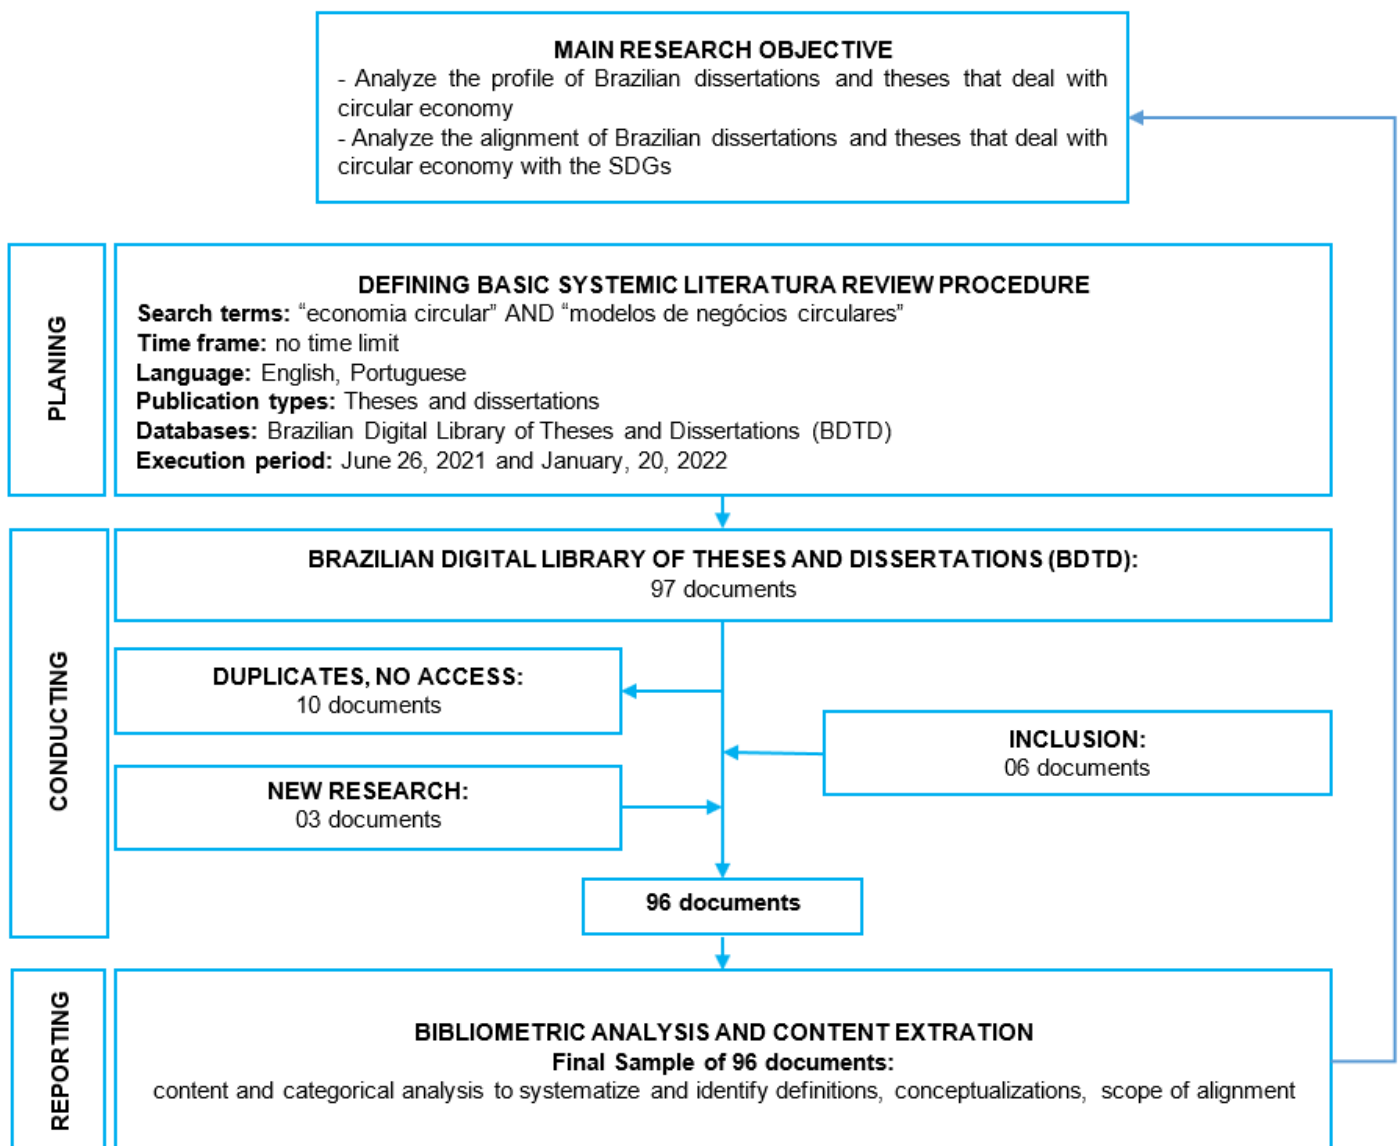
MAIN RESEARCH OBJECTIVE
- Analyze the profile of Brazilian dissertations and theses that deal with circular economy
- Analyze the alignment of Brazilian dissertations and theses that deal with circular economy with the SDGs

PLANING

DEFINING BASIC SYSTEMIC LITERATURA REVIEW PROCEDURE
**Search terms:** “economia circular” AND “modelos de negócios circulares”
**Time frame:** no time limit
**Language:** English, Portuguese
**Publication types:** Theses and dissertations
**Databases:** Brazilian Digital Library of Theses and Dissertations (BDTD)
**Execution period:** June 26, 2021 and January, 20, 2022

CONDUCTING

BRAZILIAN DIGITAL LIBRARY OF THESES AND DISSERTATIONS (BDTD):
97 documents

DUPLICATES, NO ACCESS:
10 documents

INCLUSION:
06 documents

NEW RESEARCH:
03 documents

96 documents

REPORTING

BIBLIOMETRIC ANALYSIS AND CONTENT EXTRATION
Final Sample of 96 documents:
content and categorical analysis to systematize and identify definitions, conceptualizations, scope of alignment